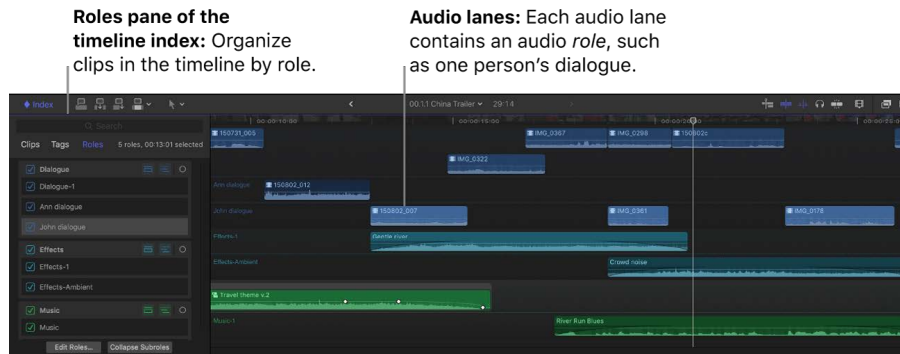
**Roles pane of the timeline index:** Organize clips in the timeline by role.

**Audio lanes:** Each audio lane contains an audio *role*, such as one person's dialogue.

Index

00:1:1 China Trailer 29:14

Search

Clips Tags Roles 5 roles, 00:13:01 selected

Dialogue
Dialogue-1
Ann dialogue
John dialogue
Effects
Effects-1
Effects-Ambient
Music
Music

Edit Roles... Collapse Subroles

150731_005
IMG_0367
IMG_0298
150802c
IMG_0322
Ann dialogue
150802_012
John dialogue
150802_007
IMG_0361
IMG_0178
Effects-1
Seattle river
Effects-Ambient
Crowd noise
Travel theme v.2
Music-1
River Run Blues